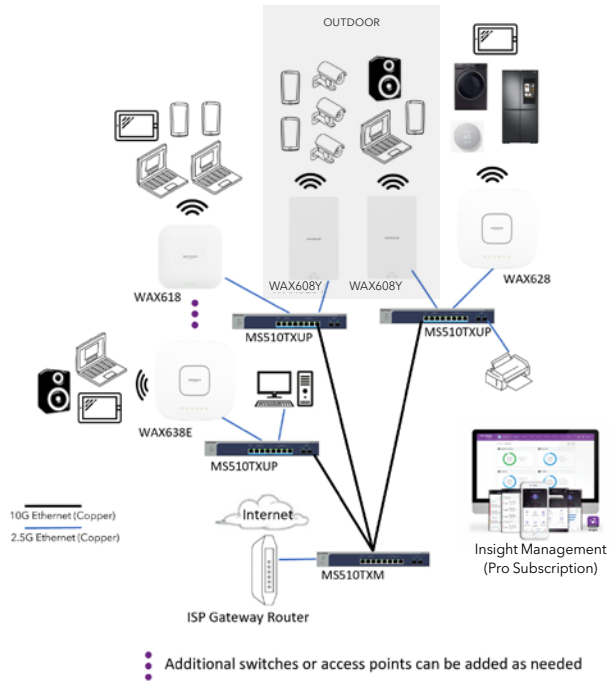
OUTDOOR

WAX618

WAX608Y

WAX608Y

WAX628

MS510TXUP

MS510TXUP

WAX638E

MS510TXUP

10G Ethernet (Copper)
2.5G Ethernet (Copper)

Internet

MS510TXM

ISP Gateway Router

Insight Management
(Pro Subscription)

Additional switches or access points can be added as needed